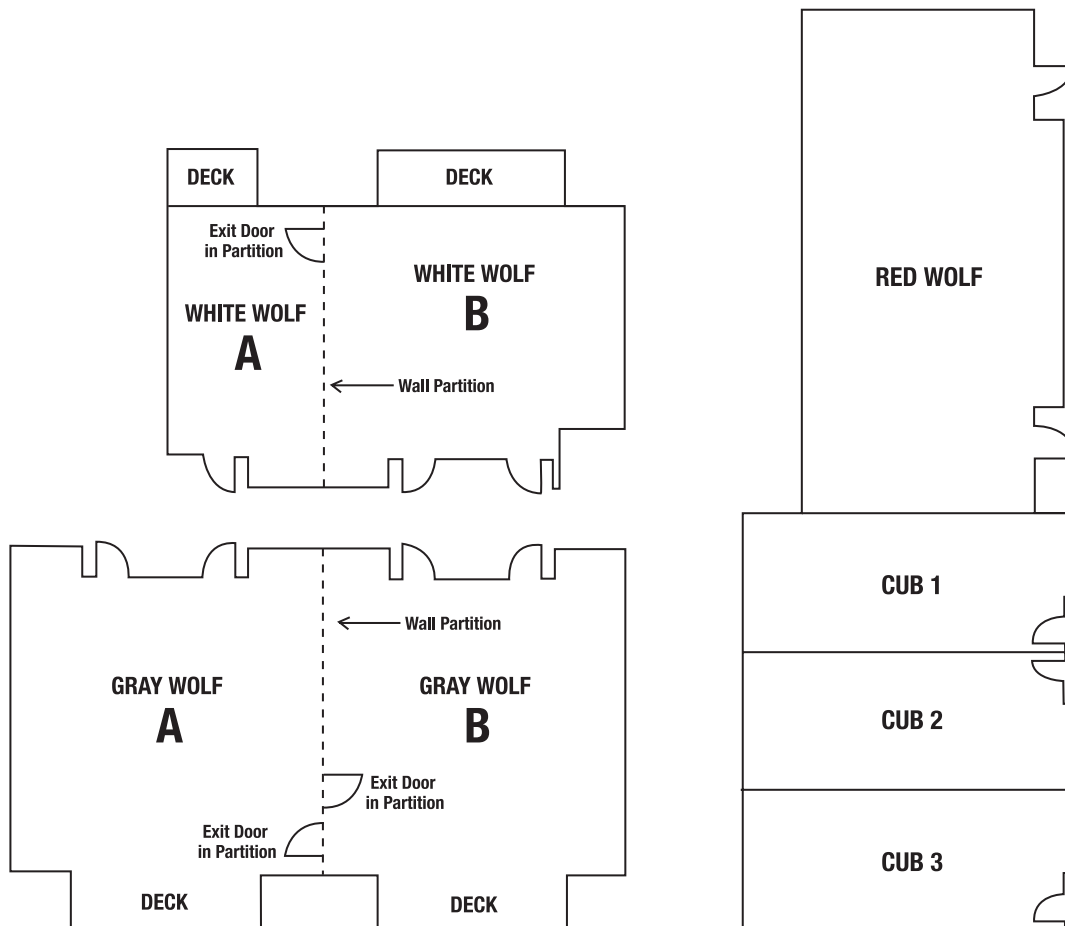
DECK

DECK

Exit Door in Partition

WHITE WOLF A

WHITE WOLF B

Wall Partition

RED WOLF

CUB 1

CUB 2

CUB 3

Wall Partition

GRAY WOLF A

GRAY WOLF B

Exit Door in Partition

Exit Door in Partition

DECK

DECK